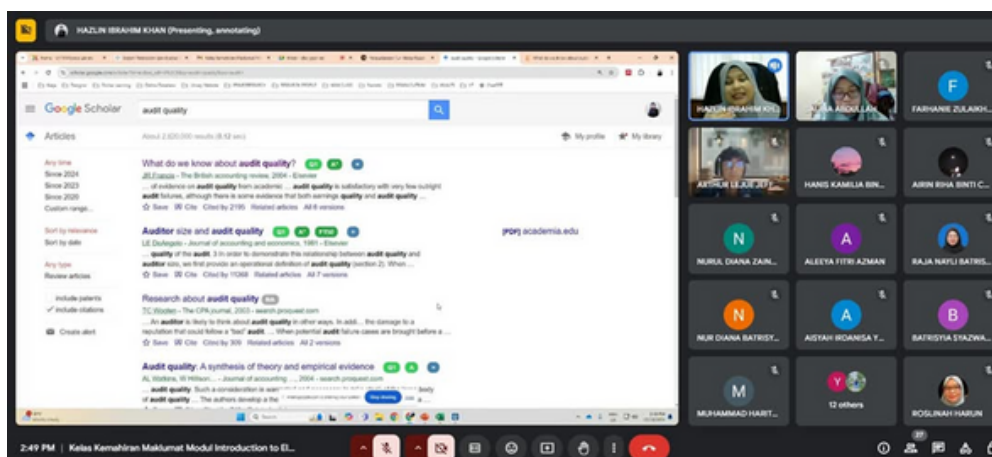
HAZLIN IBRAHIM KHAN (Presenting, annotating)

Google Scholar

audit quality

Articles

About 2,620,000 results (0.12 sec)

My profile

My library

Any time
Since 2024
Since 2023
Since 2020
Custom range...

Sort by relevance
Sort by date

Any type
Review articles

include patents
✓ include citations

Create alert

What do we know about audit quality?

JR Francis - The British accounting review, 2004 - Elsevier

... of evidence on audit quality from academic ... audit quality is satisfactory with very few outright audit failures, although there is some evidence that both earnings quality and audit quality ...

☆ Save 99 Cite Cited by 2195 Related articles All 8 versions

Auditor size and audit quality

LE DeAngelo - Journal of accounting and economics, 1981 - Elsevier

... quality of the audit. It in order to demonstrate this relationship between audit quality and auditor size, we first provide an operational definition of audit quality (section 2). When ...

☆ Save 99 Cite Cited by 11368 Related articles All 7 versions

[PDF] academia.edu

Research about audit quality

TC Wooten - The CPA journal, 2003 - search.proquest.com

... An auditor is likely to think about audit quality in other ways. In addi... the damage to a reputation that could follow a "bad" audit. ... When potential audit failure cases are brought before a ...

☆ Save 99 Cite Cited by 309 Related articles All 2 versions

Audit quality: A synthesis of theory and empirical evidence

AL Watkins, W Hillison... - Journal of accounting ..., 2004 - search.proquest.com

... audit quality. Such a consideration is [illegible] body of audit quality ... The authors develop a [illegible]

Stop sharing

HAZLIN IBRAHIM KH...

NURUL ABDULLAH

F
FARHANIE ZULAIKH...

ARTHUR LEJOE JULY

HANIS KAMILIA BIN...

AIRIN RHA BINTI C...

N
NURUL DIANA ZAIN...

A
ALEEYA FITRI AZMAN

RAJA NAYLI BATRIS...

N
NUR DIANA BATRISY...

A
AISYAH IRDANISA Y...

B
BATRISYIA SYAZWA...

M
MUHAMMAD HARIT...

Y
12 others

ROSLINAH HARUN

2:49 PM | Kelas Kemahiran Maklumat Modul Introduction to El...

27